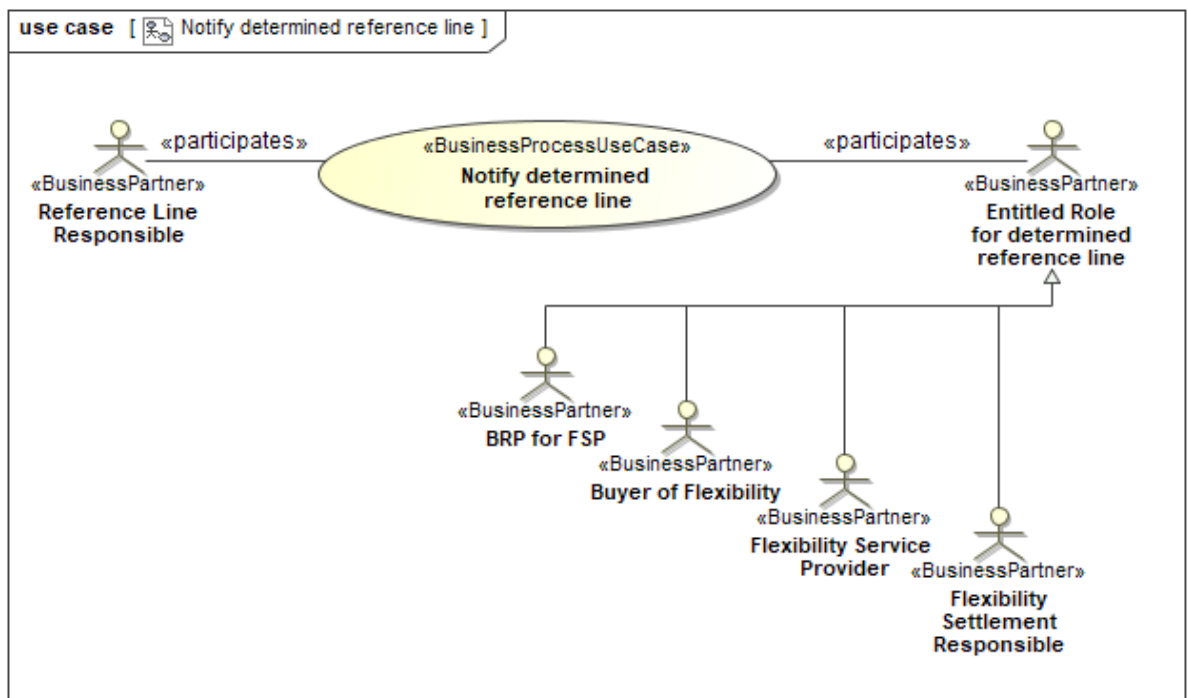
use case [ Notify determined reference line ]

«participates»

«BusinessPartner»
Reference Line Responsible

«BusinessProcessUseCase»
Notify determined reference line

«participates»

«BusinessPartner»
Entitled Role for determined reference line

«BusinessPartner»
BRP for FSP

«BusinessPartner»
Buyer of Flexibility

«BusinessPartner»
Flexibility Service Provider

«BusinessPartner»
Flexibility Settlement Responsible